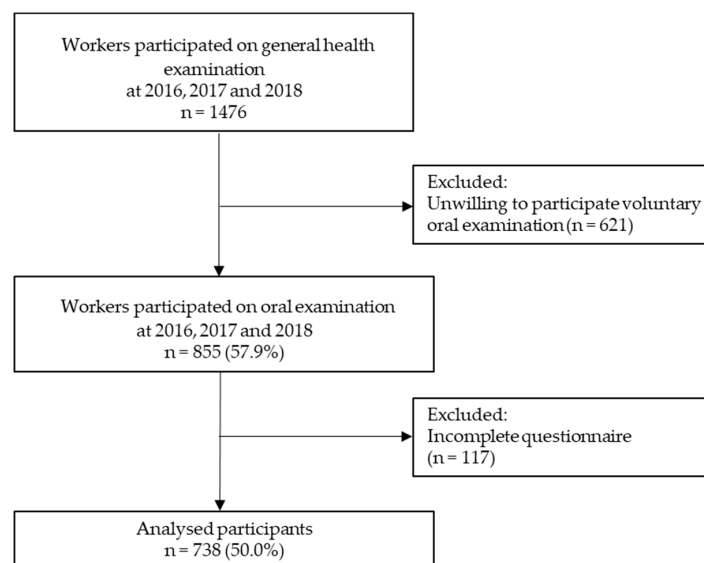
Workers participated on general health examination
at 2016, 2017 and 2018
n = 1476

Excluded:
Unwilling to participate voluntary oral examination (n = 621)

Workers participated on oral examination
at 2016, 2017 and 2018
n = 855 (57.9%)

Excluded:
Incomplete questionnaire
(n = 117)

Analysed participants
n = 738 (50.0%)